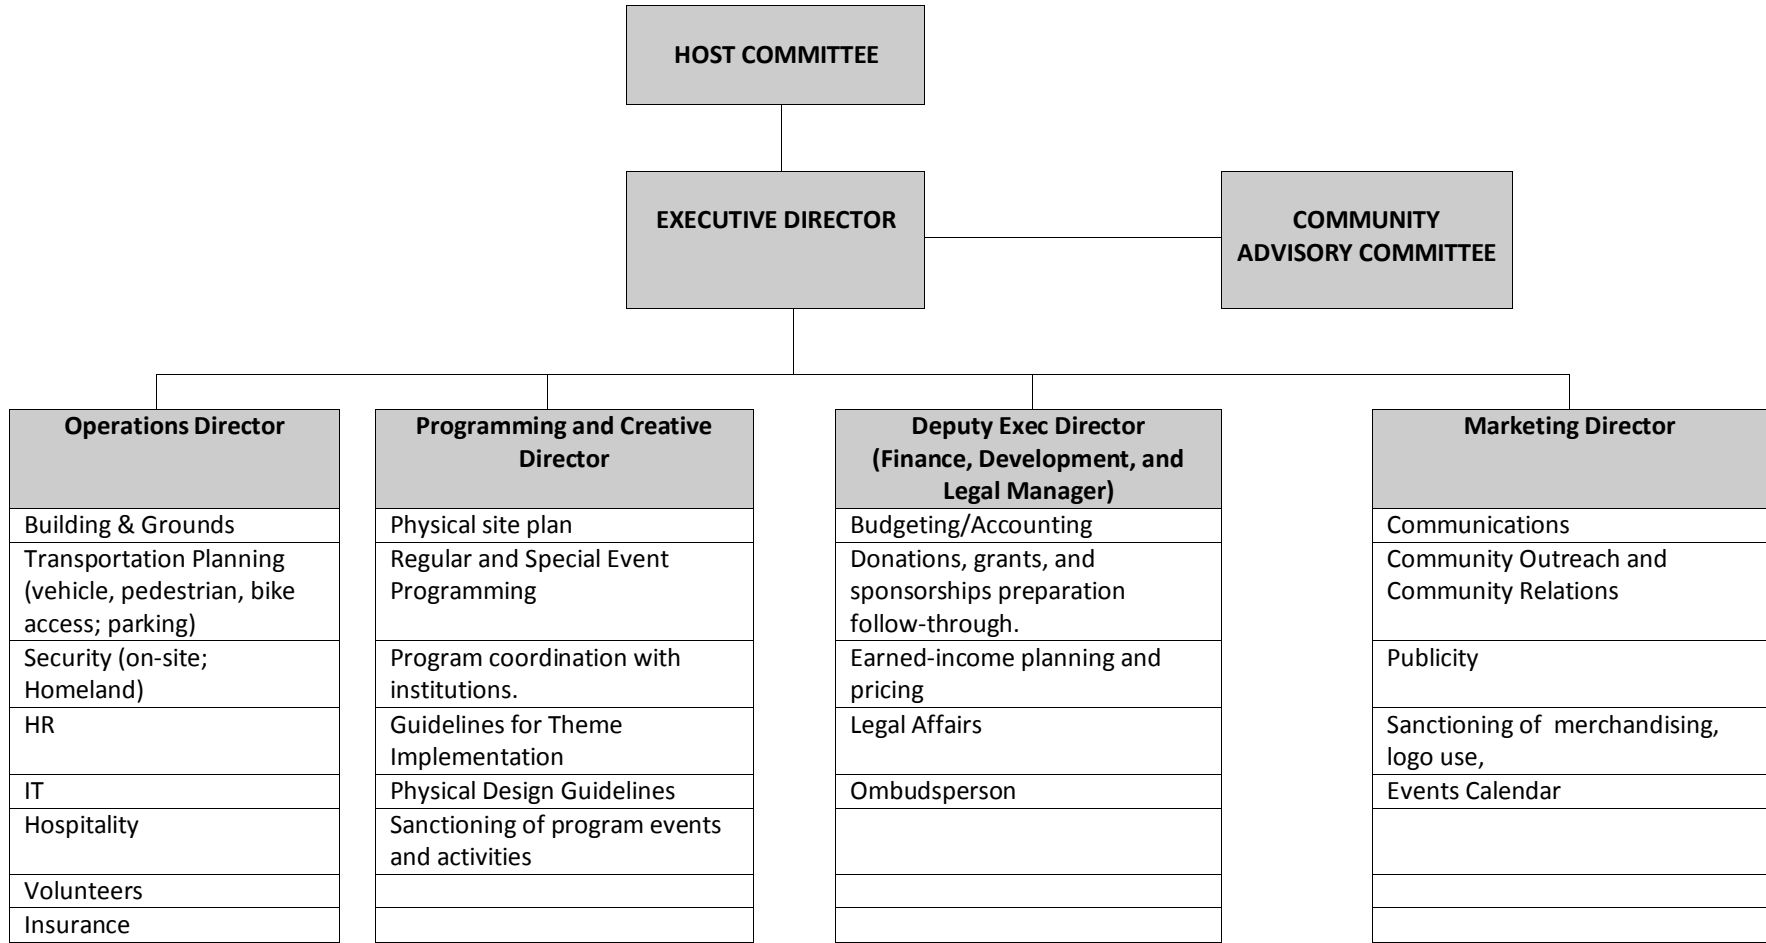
HOST COMMITTEE

EXECUTIVE DIRECTOR

COMMUNITY ADVISORY COMMITTEE

| Operations Director |
|---|
| Building & Grounds |
| Transportation Planning (vehicle, pedestrian, bike access; parking) |
| Security (on-site; Homeland) |
| HR |
| IT |
| Hospitality |
| Volunteers |
| Insurance |

| Programming and Creative Director |
|---|
| Physical site plan |
| Regular and Special Event Programming |
| Program coordination with institutions. |
| Guidelines for Theme Implementation |
| Physical Design Guidelines |
| Sanctioning of program events and activities |
| |
| |

| Deputy Exec Director (Finance, Development, and Legal Manager) |
|---|
| Budgeting/Accounting |
| Donations, grants, and sponsorships preparation follow-through. |
| Earned-income planning and pricing |
| Legal Affairs |
| Ombudsperson |
| |
| |
| |

| Marketing Director |
|---|
| Communications |
| Community Outreach and Community Relations |
| Publicity |
| Sanctioning of merchandising, logo use, |
| Events Calendar |
| |
| |
| |